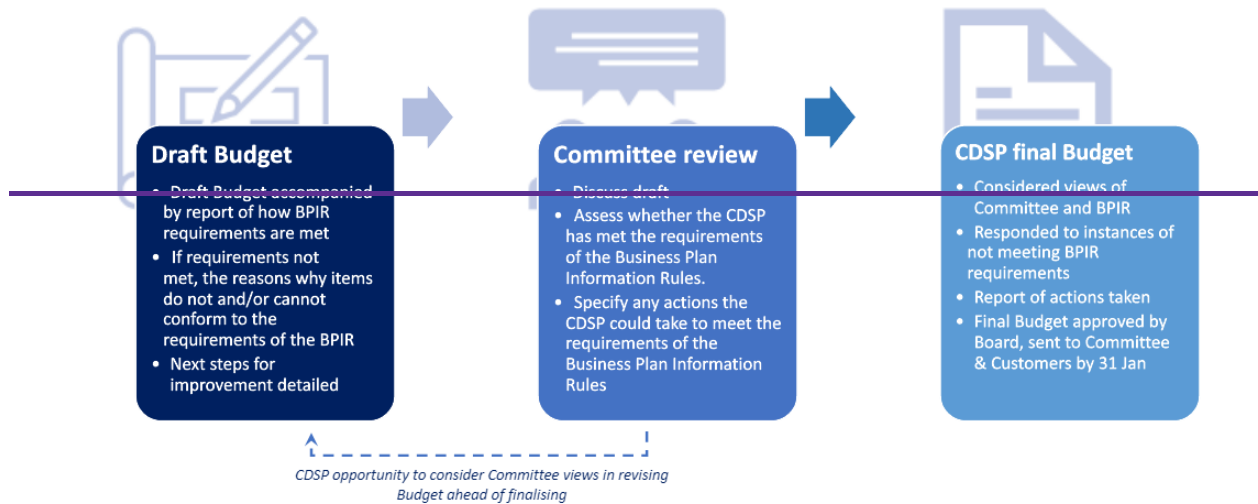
Draft Budget

• Draft Budget accompanied by report of how BPIR requirements are met
• If requirements not met, the reasons why items do not and/or cannot conform to the requirements of the BPIR
• Next steps for improvement detailed

Committee review

• Discuss draft
• Assess whether the CDSP has met the requirements of the Business Plan Information Rules.
• Specify any actions the CDSP could take to meet the requirements of the Business Plan Information Rules

CDSP final Budget

• Considered views of Committee and BPIR
• Responded to instances of not meeting BPIR requirements
• Report of actions taken
• Final Budget approved by Board, sent to Committee & Customers by 31 Jan

CDSP opportunity to consider Committee views in revising Budget ahead of finalising